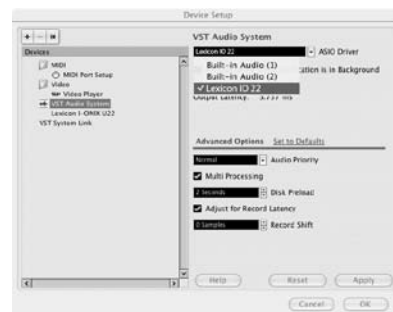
Device Setup

+ − ⇤

Devices

MIDI

MIDI Port Setup

Video

Video Player

VST Audio System

Lexicon I-ONIX U22

VST System Link

VST Audio System

Lexicon IO 22

ASIO Driver

Built-in Audio (1)

Built-in Audio (2)

✓ Lexicon IO 22

cation is in Background

Output Latency: 3.737 ms

Advanced Options Set to Defaults

Normal

Audio Priority

Multi Processing

2 Seconds

Disk Preload

Adjust for Record Latency

0 Samples

Record Shift

Help

Reset

Apply

Cancel

OK